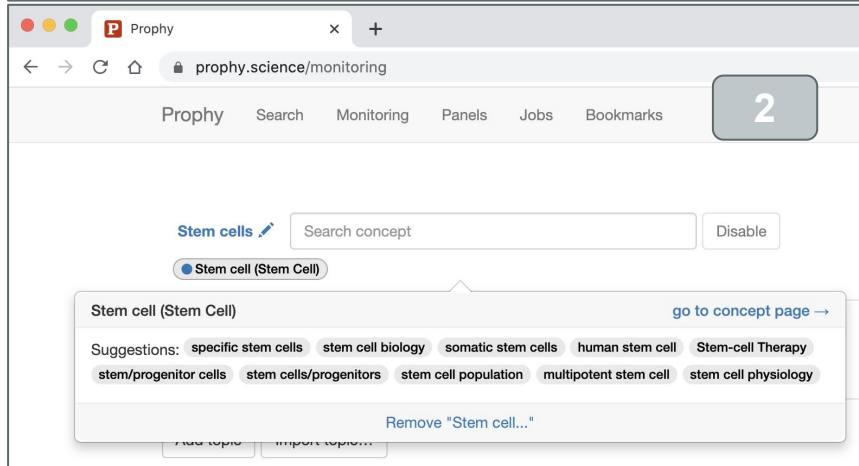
P Prophy ×

prophy.science/monitoring

Prophy Search Monitoring Panels Jobs Bookmarks

2

Stem cells

Search concept

Disable

Stem cell (Stem Cell)

Stem cell (Stem Cell)

go to concept page →

Suggestions: specific stem cells stem cell biology somatic stem cells human stem cell Stem-cell Therapy stem/progenitor cells stem cells/progenitors stem cell population multipotent stem cell stem cell physiology

Remove "Stem cell..."

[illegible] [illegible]